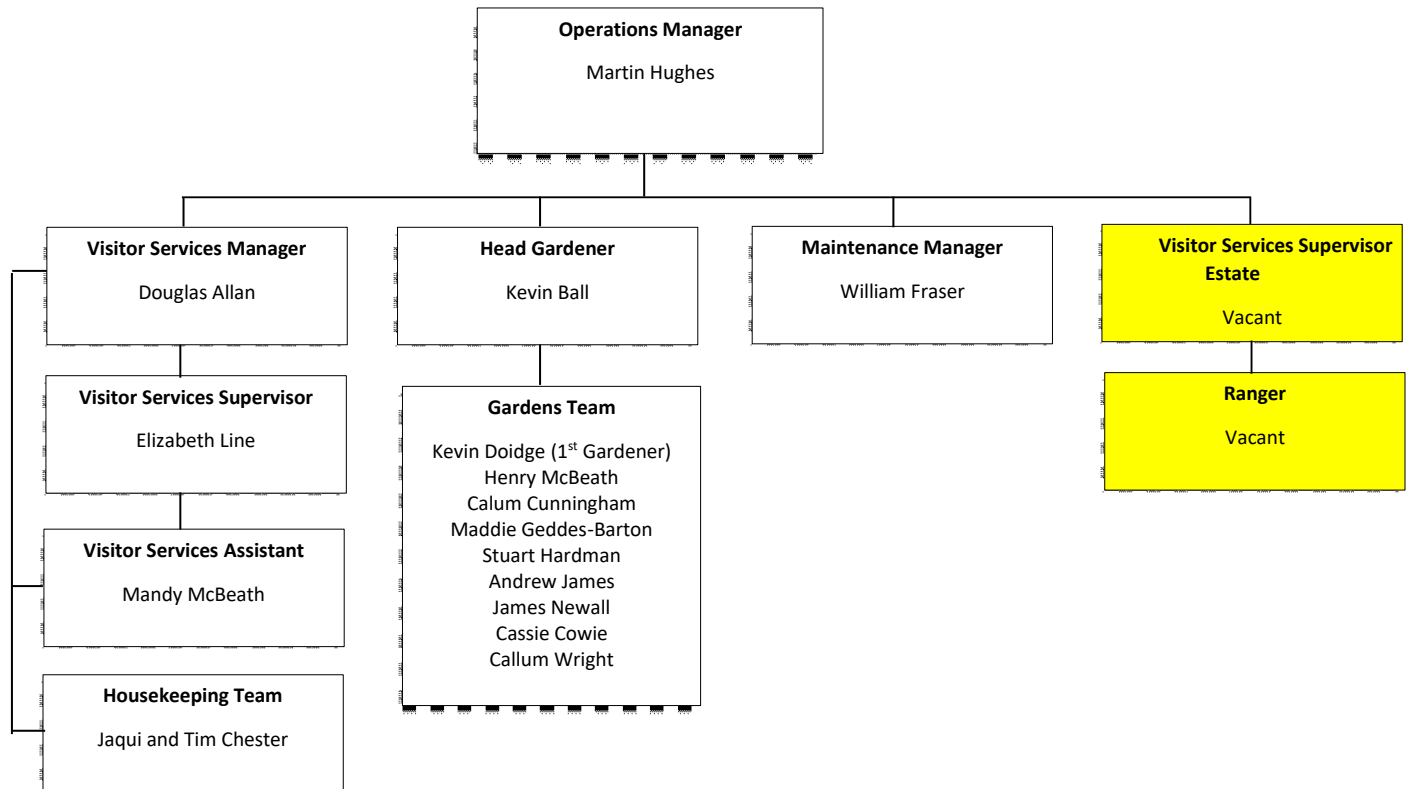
**Operations Manager**

Martin Hughes

**Visitor Services Manager**

Douglas Allan

**Head Gardener**

Kevin Ball

**Maintenance Manager**

William Fraser

**Visitor Services Supervisor Estate**

Vacant

**Visitor Services Supervisor**

Elizabeth Line

**Gardens Team**

Kevin Doidge (1$^{st}$ Gardener)
Henry McBeath
Calum Cunningham
Maddie Geddes-Barton
Stuart Hardman
Andrew James
James Newall
Cassie Cowie
Callum Wright

**Ranger**

Vacant

**Visitor Services Assistant**

Mandy McBeath

**Housekeeping Team**

Jaqui and Tim Chester